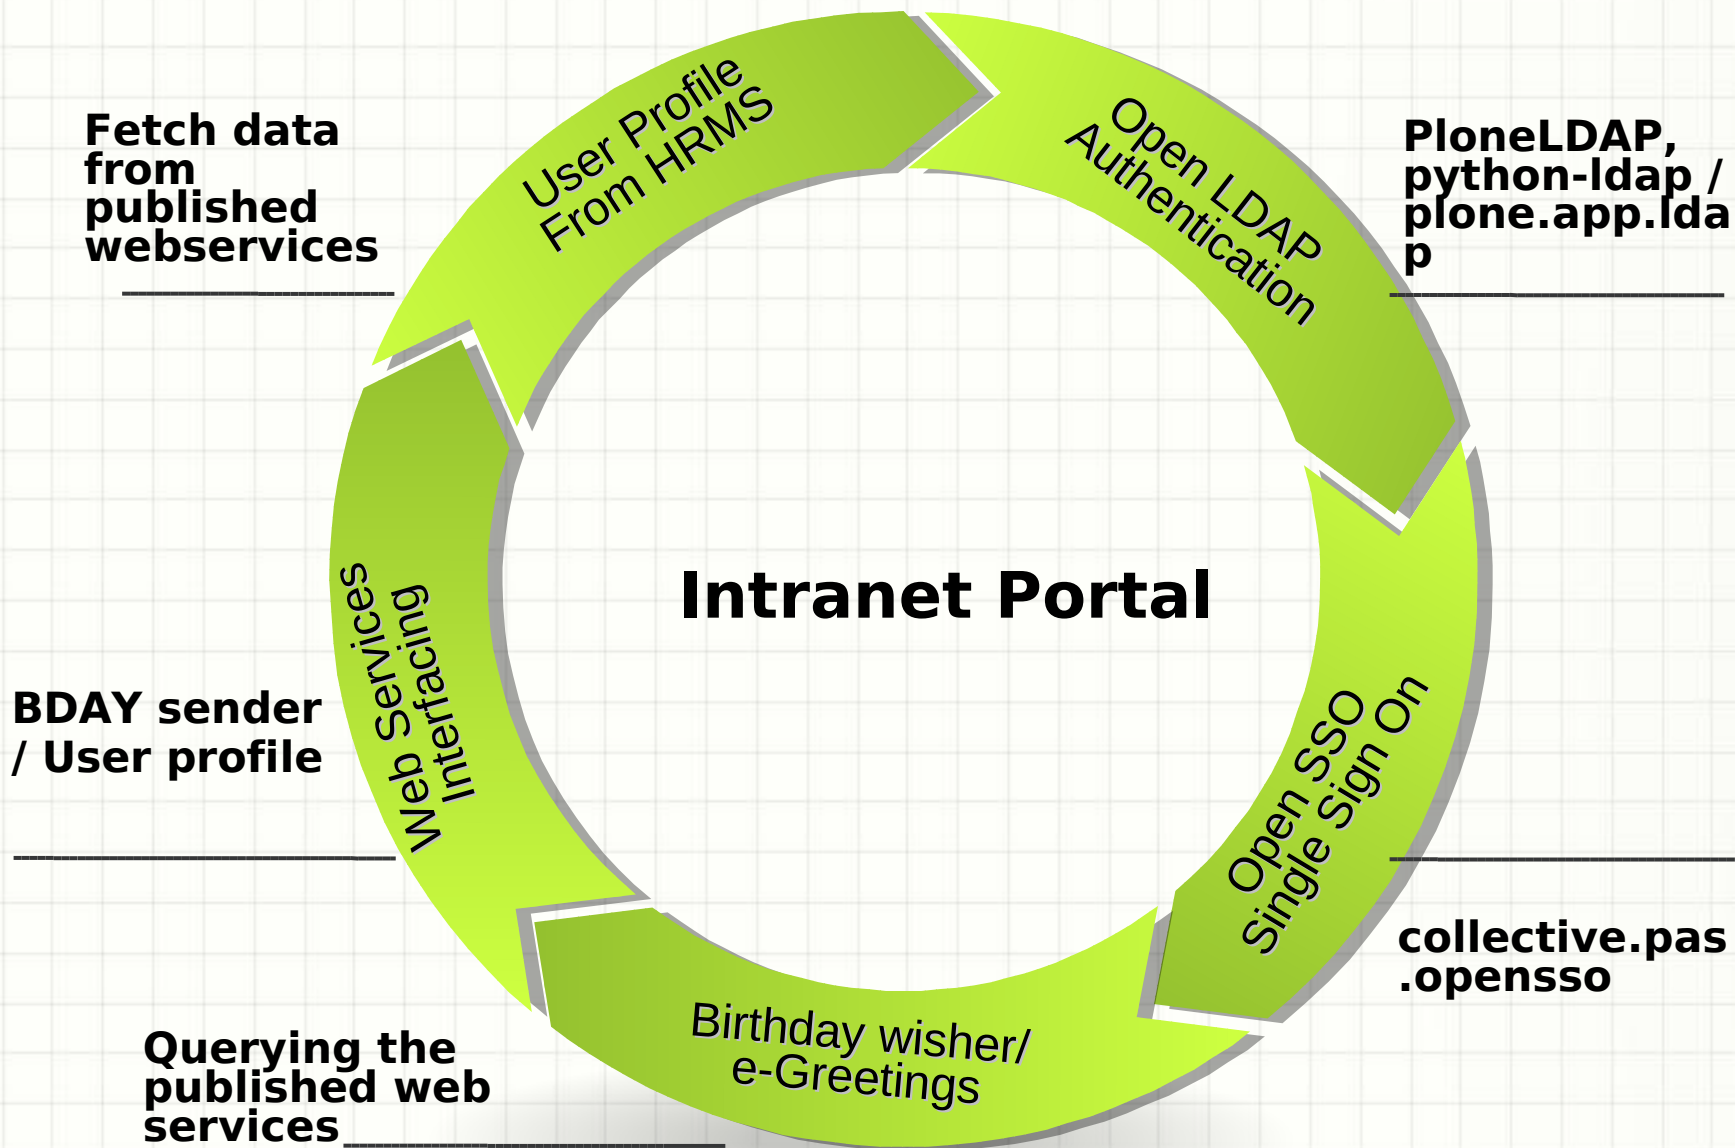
Fetch data from published webservices

User Profile From HRMS

Open LDAP Authentication

PloneLDAP, python-ldap / plone.app.ldap

Intranet Portal

Web Services Interfacing

BDAY sender / User profile

Open SSO Single Sign On

collective.pas.opensso

Birthday wisher/ e-Greetings

Querying the published web services